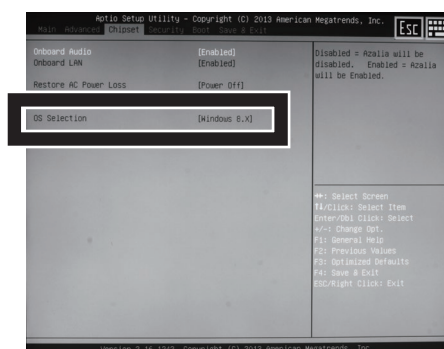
Aptio Setup Utility – Copyright (C) 2013 American Megatrends, Inc.
Main Advanced Chipset Security Boot Save & Exit

Esc

Onboard Audio [Enabled]
Onboard LAN [Enabled]

Restore AC Power Loss [Power Off]

OS Selection [Windows 8.X]

Disabled = Azalia will be disabled, Enabled = Azalia will be Enabled.

↔: Select Screen
↑↓/Click: Select Item
Enter/Dbl Click: Select
+/-: Change Opt.
F1: General Help
F2: Previous Values
F3: Optimized Defaults
F4: Save & Exit
ESC/Right Click: Exit

Version 2.16.1243. Copyright (C) 2013 American Megatrends, Inc.